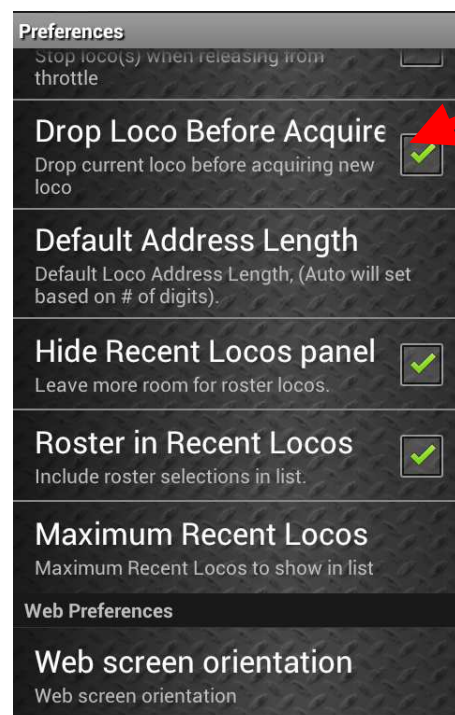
Preferences

Stop loco(s) when releasing from throttle

Drop Loco Before Acquire
Drop current loco before acquiring new loco

Default Address Length
Default Loco Address Length, (Auto will set based on # of digits).

Hide Recent Locos panel
Leave more room for roster locos.

Roster in Recent Locos
Include roster selections in list.

Maximum Recent Locos
Maximum Recent Locos to show in list

Web Preferences

Web screen orientation
Web screen orientation